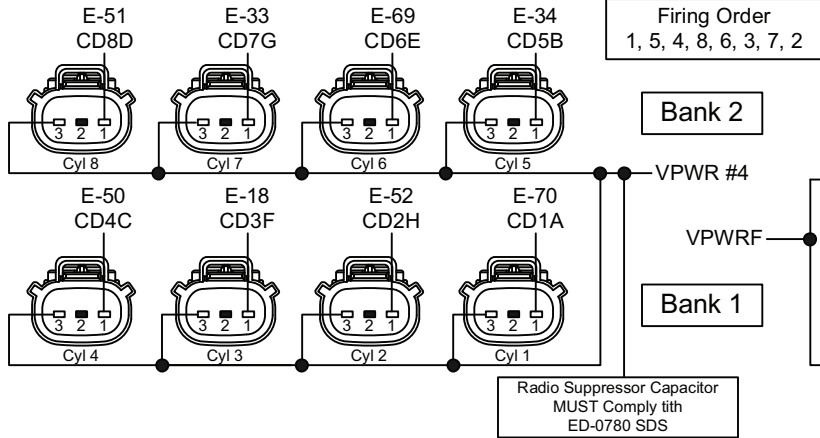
E-51
CD8D

E-33
CD7G

E-69
CD6E

E-34
CD5B

Firing Order
1, 5, 4, 8, 6, 3, 7, 2

3 2 1
Cyl 8

3 2 1
Cyl 7

3 2 1
Cyl 6

3 2 1
Cyl 5

Bank 2

VPWR #4

E-50
CD4C

E-18
CD3F

E-52
CD2H

E-70
CD1A

VPWRF

3 2 1
Cyl 4

3 2 1
Cyl 3

3 2 1
Cyl 2

3 2 1
Cyl 1

Bank 1

Radio Suppressor Capacitor
MUST Comply tith
ED-0780 SDS